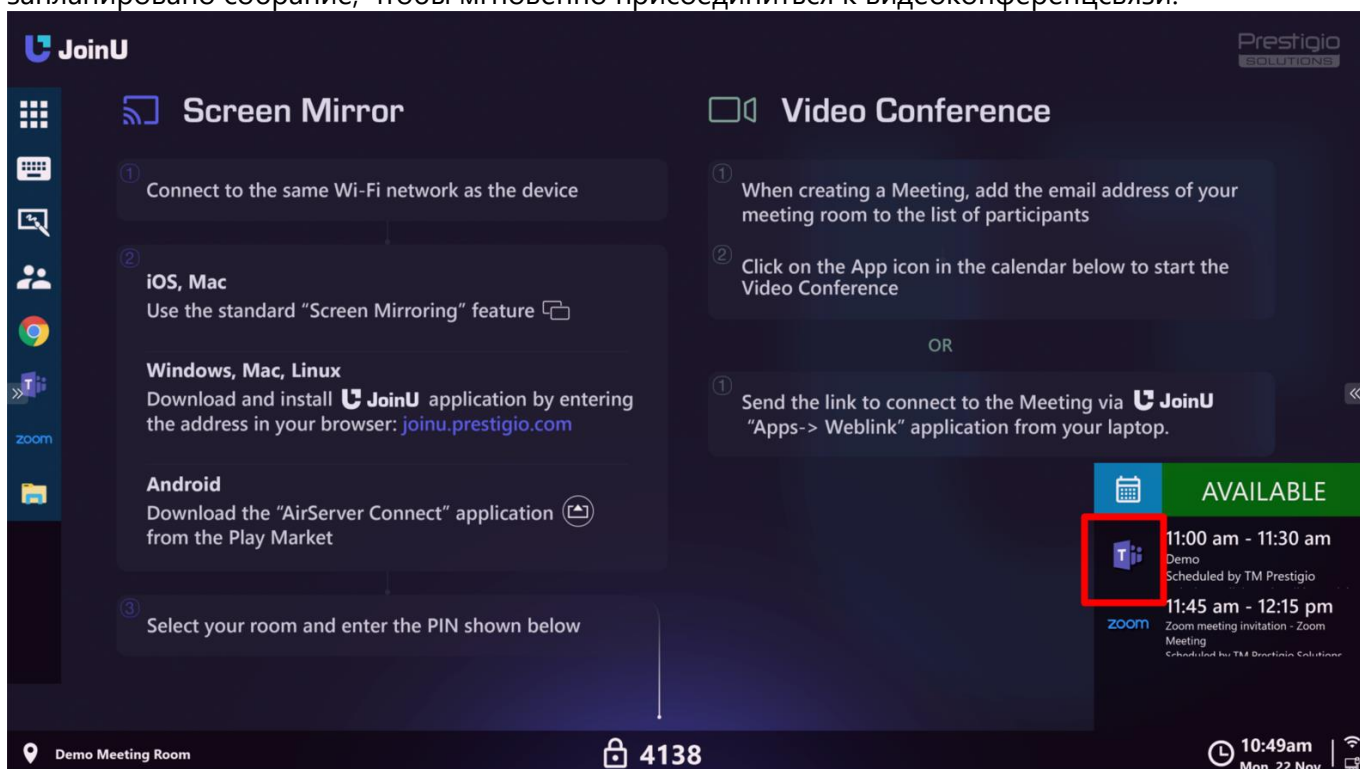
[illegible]запланировано собрание, чтобы мгновенно присоединиться к видеоконференцсвязи.

JoinU

Prestigio SOLUTIONS

zoom

Screen Mirror

① Connect to the same Wi-Fi network as the device

②
iOS, Mac
Use the standard "Screen Mirroring" feature

Windows, Mac, Linux
Download and install JoinU application by entering the address in your browser: joinu.prestigio.com

Android
Download the "AirServer Connect" application from the Play Market

③ Select your room and enter the PIN shown below

Video Conference

① When creating a Meeting, add the email address of your meeting room to the list of participants

② Click on the App icon in the calendar below to start the Video Conference

OR

① Send the link to connect to the Meeting via JoinU "Apps-> Weblink" application from your laptop.

AVAILABLE

11:00 am - 11:30 am
Demo
Scheduled by TM Prestigio

11:45 am - 12:15 pm
zoom Zoom meeting invitation - Zoom Meeting
Scheduled by TM Prestigio Solutions

Demo Meeting Room

4138

10:49am
Mon, 22 Nov